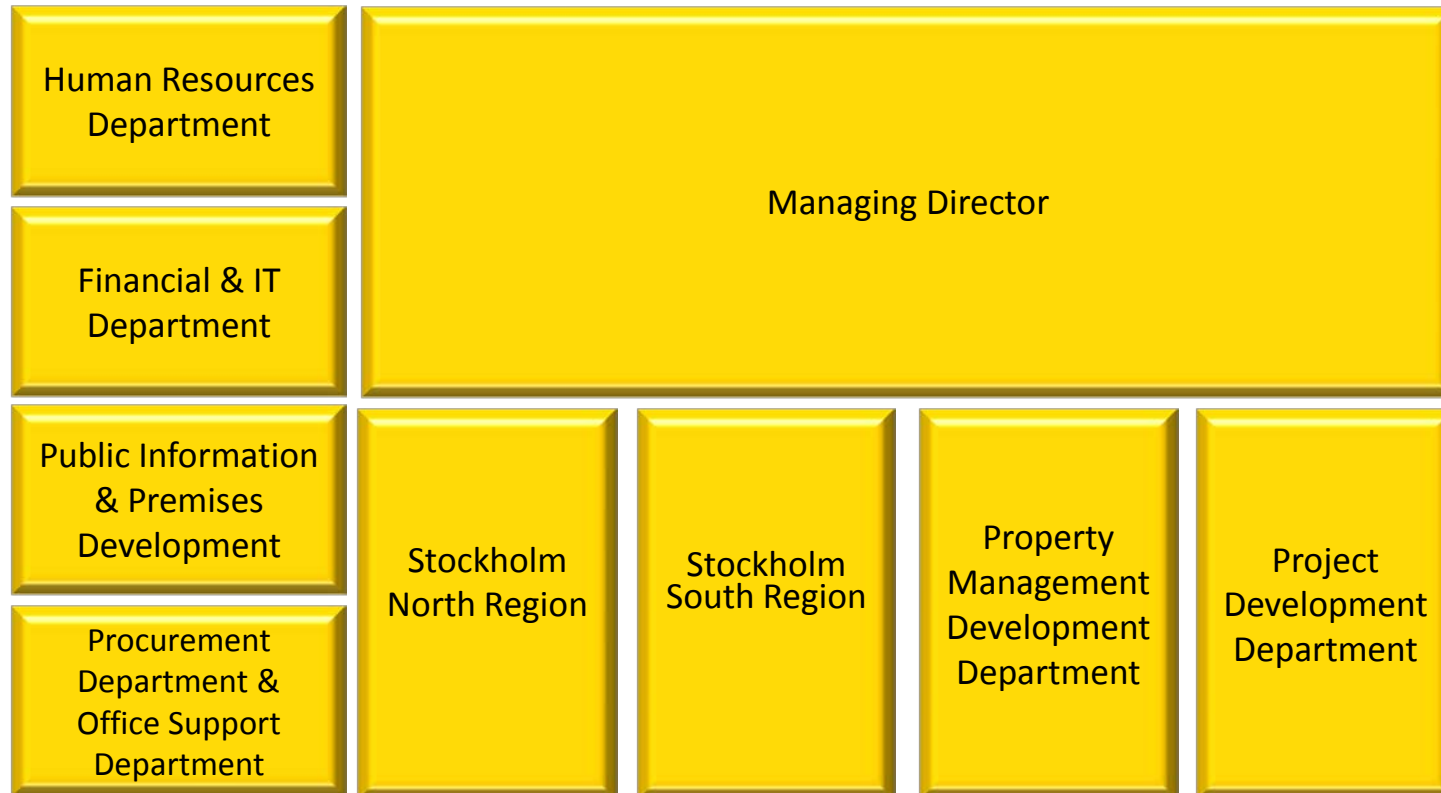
Human Resources Department

Managing Director

Financial & IT Department

Public Information & Premises Development

Stockholm North Region

Stockholm South Region

Property Management Development Department

Project Development Department

Procurement Department & Office Support Department